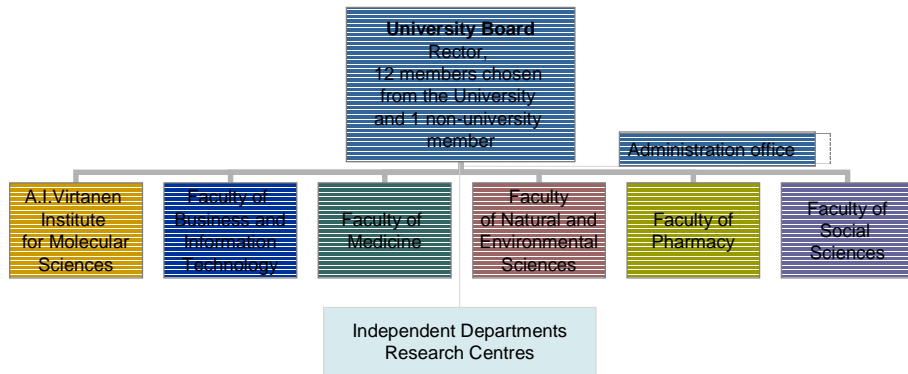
University Board
Rector,
12 members chosen from the University and 1 non-university member

Administration office

A.I.Virtanen Institute for Molecular Sciences

Faculty of Business and Information Technology

Faculty of Medicine

Faculty of Natural and Environmental Sciences

Faculty of Pharmacy

Faculty of Social Sciences

Independent Departments
Research Centres